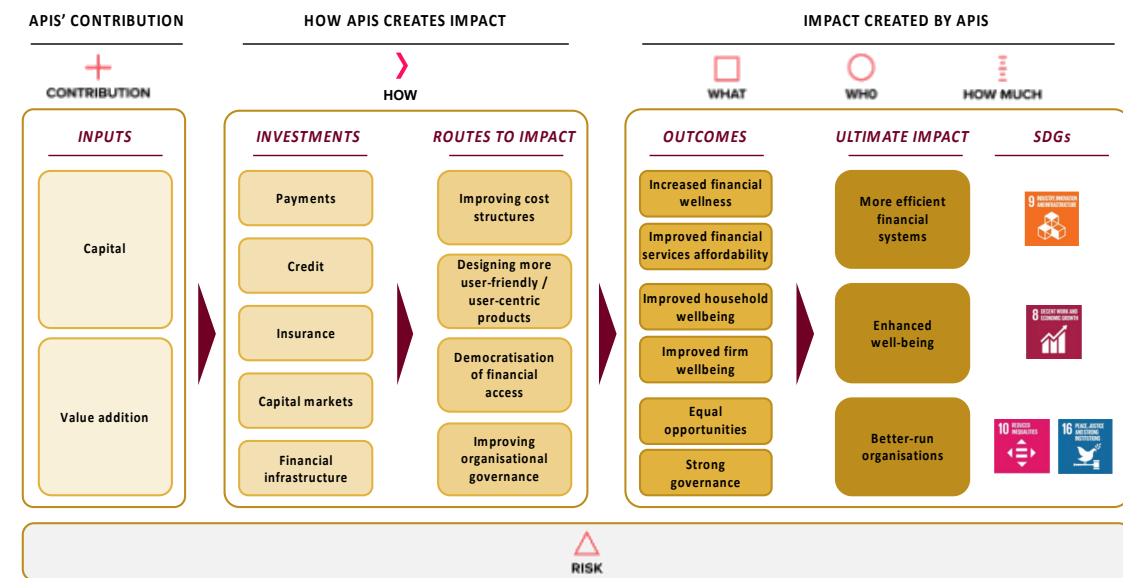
APIS' CONTRIBUTION

HOW APIS CREATES IMPACT

IMPACT CREATED BY APIS

CONTRIBUTION

HOW

WHAT

WHO

HOW MUCH

INPUTS

Capital

Value addition

INVESTMENTS

Payments

Credit

Insurance

Capital markets

Financial infrastructure

ROUTES TO IMPACT

Improving cost structures

Designing more user-friendly / user-centric products

Democratisation of financial access

Improving organisational governance

OUTCOMES

Increased financial wellness

Improved financial services affordability

Improved household wellbeing

Improved firm wellbeing

Equal opportunities

Strong governance

ULTIMATE IMPACT

More efficient financial systems

Enhanced well-being

Better-run organisations

SDGs

9 INDUSTRY, INNOVATION AND INFRASTRUCTURE

8 DECENT WORK AND ECONOMIC GROWTH

10 REDUCED INEQUALITIES

16 PEACE, JUSTICE AND STRONG INSTITUTIONS

RISK